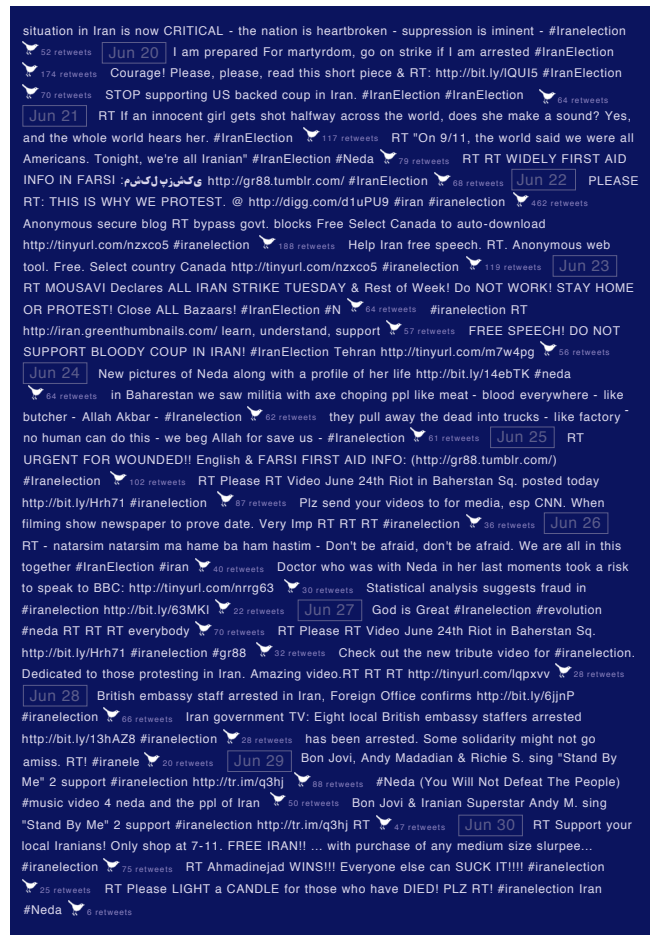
situation in Iran is now CRITICAL - the nation is heartbroken - suppression is iminent - #Iranelection 52 retweets Jun 20 I am prepared For martyrdom, go on strike if I am arrested #IranElection 174 retweets Courage! Please, please, read this short piece & RT: http://bit.ly/lQUI5 #IranElection 70 retweets STOP supporting US backed coup in Iran. #IranElection #IranElection 64 retweets Jun 21 RT If an innocent girl gets shot halfway across the world, does she make a sound? Yes, and the whole world hears her. #IranElection 117 retweets RT "On 9/11, the world said we were all Americans. Tonight, we're all Iranian" #IranElection #Neda 79 retweets RT RT WIDELY FIRST AID INFO IN FARSI :یکشکپزشک http://gr88.tumblr.com/ #IranElection 68 retweets Jun 22 PLEASE RT: THIS IS WHY WE PROTEST. @ http://digg.com/d1uPU9 #iran #iranelection 462 retweets Anonymous secure blog RT bypass govt. blocks Free Select Canada to auto-download http://tinyurl.com/nzxco5 #iranelection 188 retweets Help Iran free speech. RT. Anonymous web tool. Free. Select country Canada http://tinyurl.com/nzxco5 #iranelection 119 retweets Jun 23 RT MOUSAVI Declares ALL IRAN STRIKE TUESDAY & Rest of Week! Do NOT WORK! STAY HOME OR PROTEST! Close ALL Bazaars! #IranElection #N 64 retweets #iranelection RT http://iran.greenthumbnails.com/ learn, understand, support 57 retweets FREE SPEECH! DO NOT SUPPORT BLOODY COUP IN IRAN! #IranElection Tehran http://tinyurl.com/m7w4pg 56 retweets Jun 24 New pictures of Neda along with a profile of her life http://bit.ly/14ebTK #neda 64 retweets in Baharestan we saw militia with axe choping ppl like meat - blood everywhere - like butcher - Allah Akbar - #Iranelection 62 retweets they pull away the dead into trucks - like factory - no human can do this - we beg Allah for save us - #Iranelection 61 retweets Jun 25 RT URGENT FOR WOUNDED!! English & FARSI FIRST AID INFO: (http://gr88.tumblr.com/) #Iranelection 102 retweets RT Please RT Video June 24th Riot in Baherstan Sq. posted today http://bit.ly/Hrh71 #iranelection 87 retweets Plz send your videos to for media, esp CNN. When filming show newspaper to prove date. Very Imp RT RT RT #iranelection 36 retweets Jun 26 RT - natarsim natarsim ma hame ba ham hastim - Don't be afraid, don't be afraid. We are all in this together #IranElection #iran 40 retweets Doctor who was with Neda in her last moments took a risk to speak to BBC: http://tinyurl.com/nrrg63 30 retweets Statistical analysis suggests fraud in #iranelection http://bit.ly/63MKI 22 retweets Jun 27 God is Great #Iranelection #revolution #neda RT RT everybody 70 retweets RT Please RT Video June 24th Riot in Baherstan Sq. http://bit.ly/Hrh71 #iranelection #gr88 32 retweets Check out the new tribute video for #iranelection. Dedicated to those protesting in Iran. Amazing video.RT RT http://tinyurl.com/lqpxvv 28 retweets Jun 28 British embassy staff arrested in Iran, Foreign Office confirms http://bit.ly/6jjnP #iranelection 66 retweets Iran government TV: Eight local British embassy staffers arrested http://bit.ly/13hAZ8 #iranelection 28 retweets has been arrested. Some solidarity might not go amiss. RT! #iranele 20 retweets Jun 29 Bon Jovi, Andy Madadian & Richie S. sing "Stand By Me" 2 support #iranelection http://tr.im/q3hj 88 retweets #Neda (You Will Not Defeat The People) #music video 4 neda and the ppl of Iran 50 retweets Bon Jovi & Iranian Superstar Andy M. sing "Stand By Me" 2 support #iranelection http://tr.im/q3hj RT 47 retweets Jun 30 RT Support your local Iranians! Only shop at 7-11. FREE IRAN!! ... with purchase of any medium size slurpee... #iranelection 75 retweets RT Ahmadinejad WINS!!! Everyone else can SUCK IT!!!! #iranelection 25 retweets RT Please LIGHT a CANDLE for those who have DIED! PLZ RT! #iranelection Iran #Neda 6 retweets